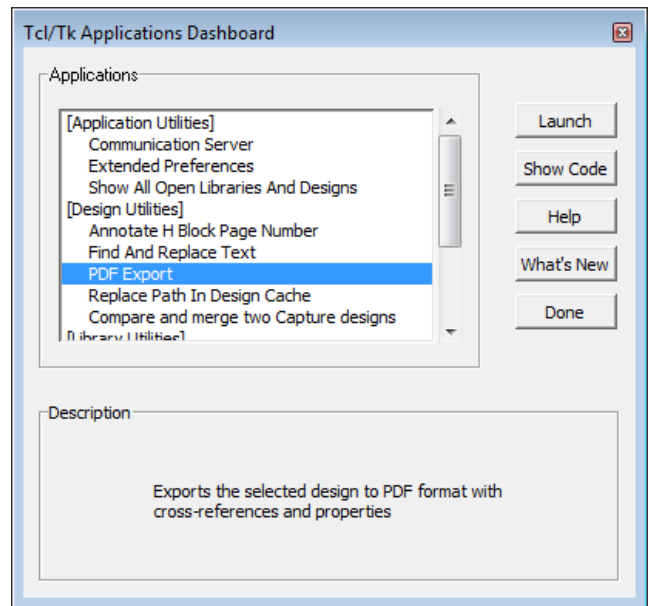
Tcl/Tk Applications Dashboard

Applications

[Application Utilities]
Communication Server
Extended Preferences
Show All Open Libraries And Designs
[Design Utilities]
Annotate H Block Page Number
Find And Replace Text
PDF Export
Replace Path In Design Cache
Compare and merge two Capture designs
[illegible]

Launch
Show Code
Help
What's New
Done

Description

Exports the selected design to PDF format with cross-references and properties